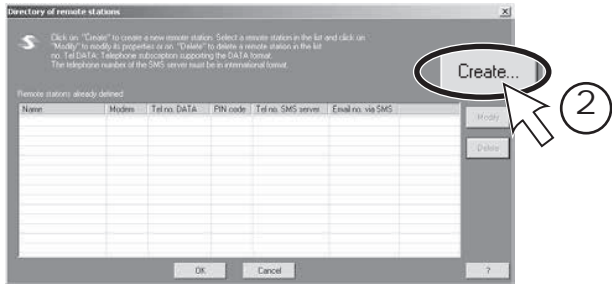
Directory of remote stations

Click on "Create" to create a new remote station. Select a remote station in the list and click on "Modify" to modify its properties or on "Delete" to delete a remote station in the list no. Tel DATA: Telephone subscription supporting the DATA format. The telephone number of the SMS server must be in international format.

Create...

②

Remote stations already defined:

| Name | Modem | Tel no. DATA | PIN code | Tel no. SMS server | Email no. via SMS |
|---|---|---|---|---|---|

Modify

Delete

OK

Cancel

?